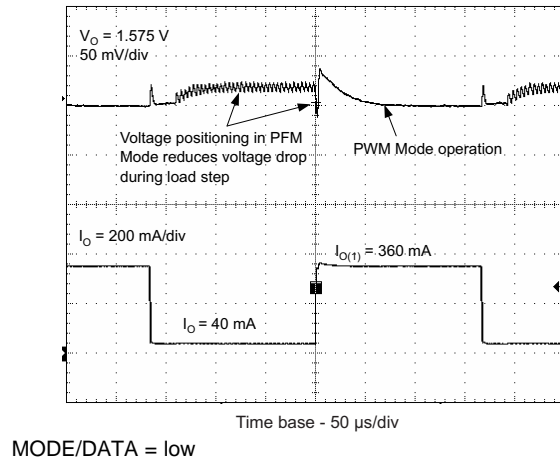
$V_O$ = 1.575 V
50 mV/div

Voltage positioning in PFM Mode reduces voltage drop during load step

PWM Mode operation

$I_O$ = 200 mA/div

$I_{O(1)}$ = 360 mA

$I_O$ = 40 mA

Time base - 50 µs/div

MODE/DATA = low